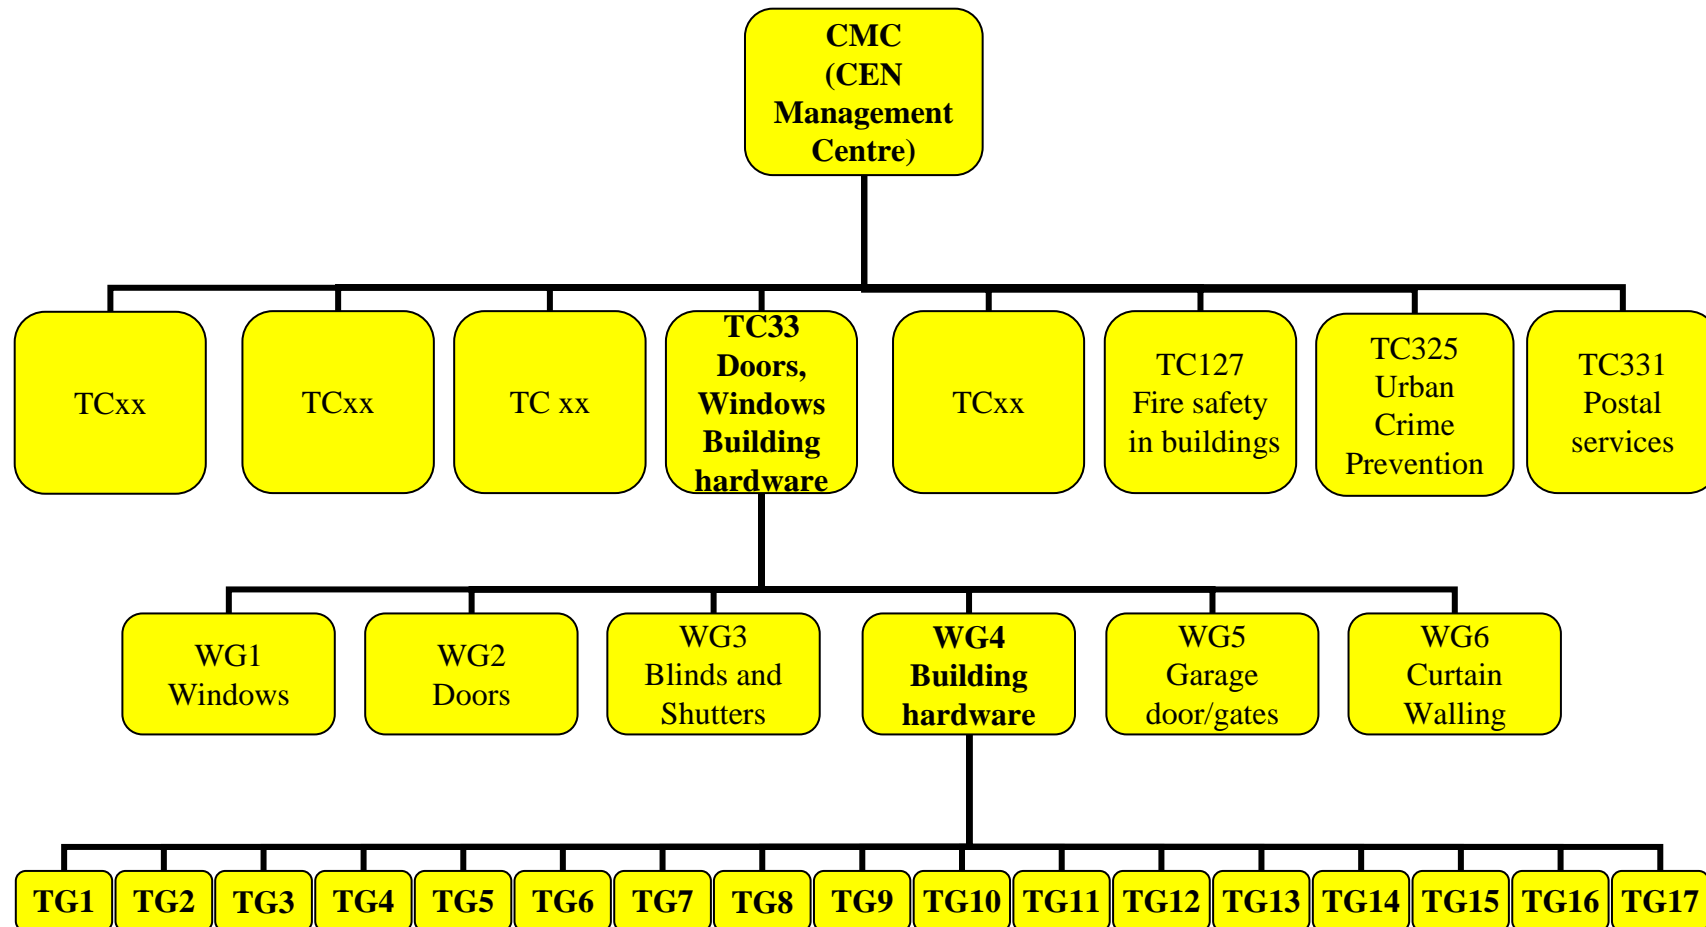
CMC (CEN Management Centre)

TCxx

TCxx

TC xx

TC33 Doors, Windows Building hardware

TCxx

TC127 Fire safety in buildings

TC325 Urban Crime Prevention

TC331 Postal services

WG1 Windows

WG2 Doors

WG3 Blinds and Shutters

WG4 Building hardware

WG5 Garage door/gates

WG6 Curtain Walling

TG1 TG2 TG3 TG4 TG5 TG6 TG7 TG8 TG9 TG10 TG11 TG12 TG13 TG14 TG15 TG16 TG17